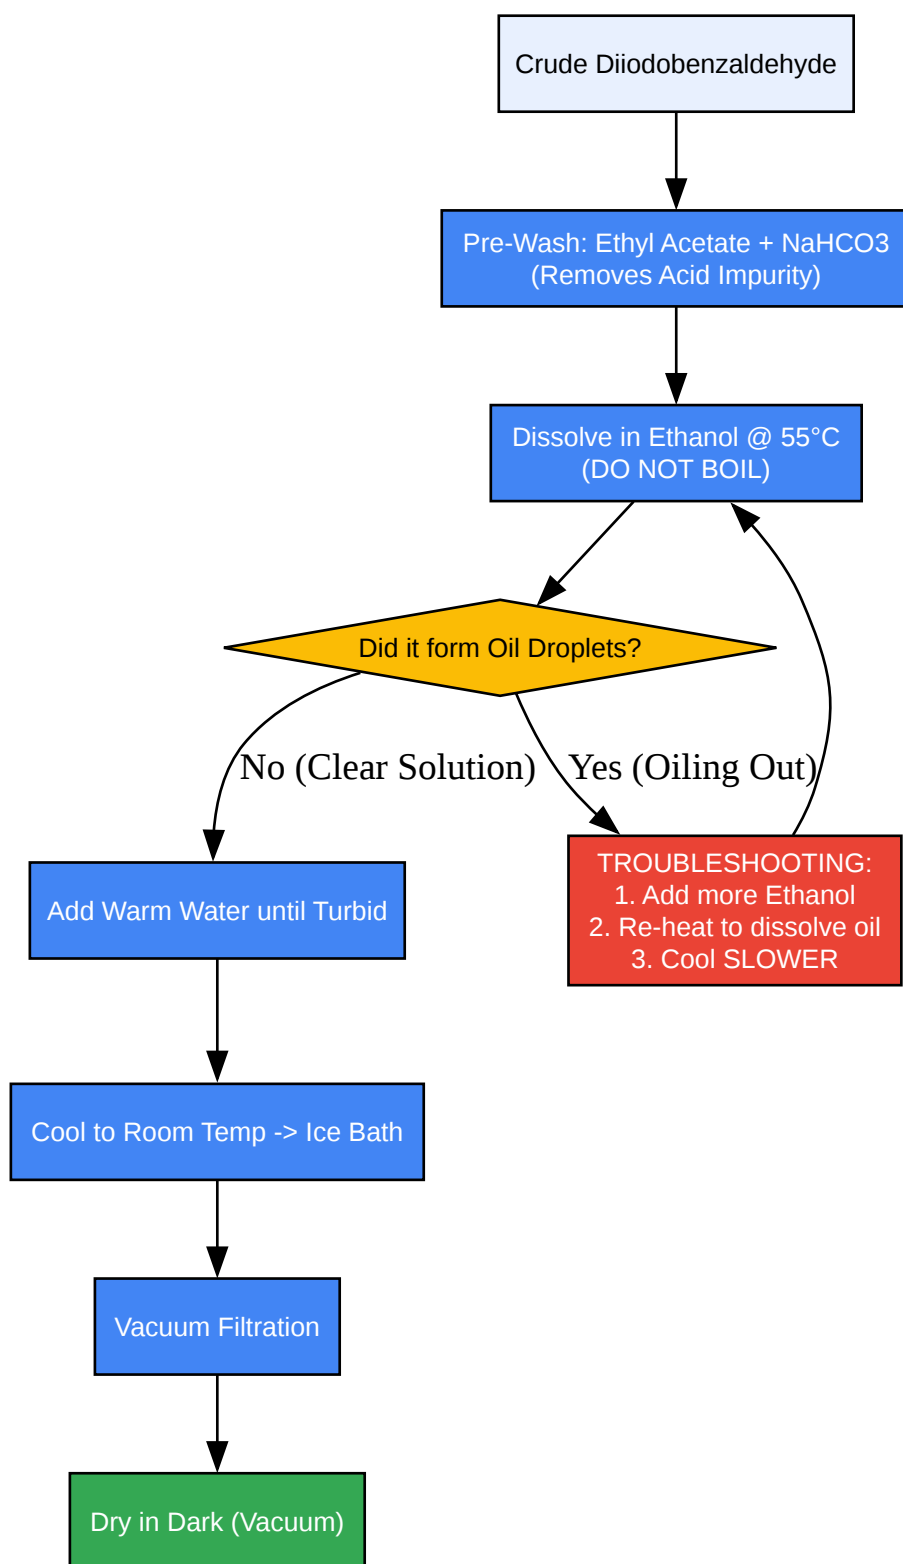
Crude Diiodobenzaldehyde

Pre-Wash: Ethyl Acetate + NaHCO3
(Removes Acid Impurity)

Dissolve in Ethanol @ 55°C
(DO NOT BOIL)

Did it form Oil Droplets?

No (Clear Solution)

Yes (Oiling Out)

Add Warm Water until Turbid

TROUBLESHOOTING:
1. Add more Ethanol
2. Re-heat to dissolve oil
3. Cool SLOWER

Cool to Room Temp -> Ice Bath

Vacuum Filtration

Dry in Dark (Vacuum)